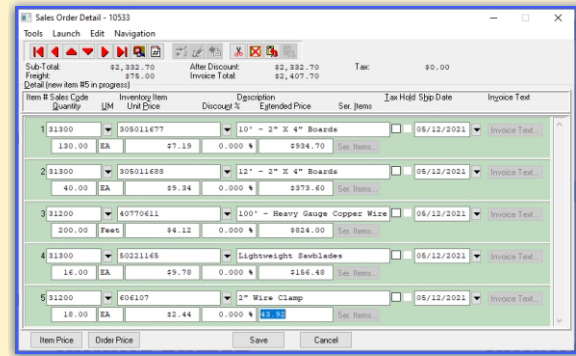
Sales Order Detail - 10533

Tools Launch Edit Navigation

Sub-Total: $2,332.70 After Discount: $2,332.70 Tax: $0.00
Freight: $75.00 Invoice Total: $2,407.70
Detail (new item #5 in progress)

| Item # Sales Code Quantity | UM | Inventory Item Unit Price | Description Discount % | Extended Price | Ser. Items | Tax Hold | Ship Date | Invoice Text |
|---|---|---|---|---|---|---|---|---|
| 1 31300 130.00 | EA | 305011677 $7.19 | 10' - 2" X 4" Boards 0.000 % | $934.70 | Ser. Items... | | 05/12/2021 | Invoice Text... |
| 2 31300 40.00 | EA | 305011688 $9.34 | 12' - 2" X 4" Boards 0.000 % | $373.60 | Ser. Items... | | 05/12/2021 | Invoice Text... |
| 3 31200 200.00 | Feet | 40770611 $4.12 | 100' - Heavy Gauge Copper Wire 0.000 % | $824.00 | Ser. Items... | | 05/12/2021 | Invoice Text... |
| 4 31300 16.00 | EA | 50221165 $9.78 | Lightweight Sawblades 0.000 % | $156.48 | Ser. Items... | | 05/12/2021 | Invoice Text... |
| 5 31200 18.00 | EA | 606107 $2.44 | 2" Wire Clamp 0.000 % | 43.92 | Ser. Items... | | 05/12/2021 | Invoice Text... |

Item Price Order Price Save Cancel